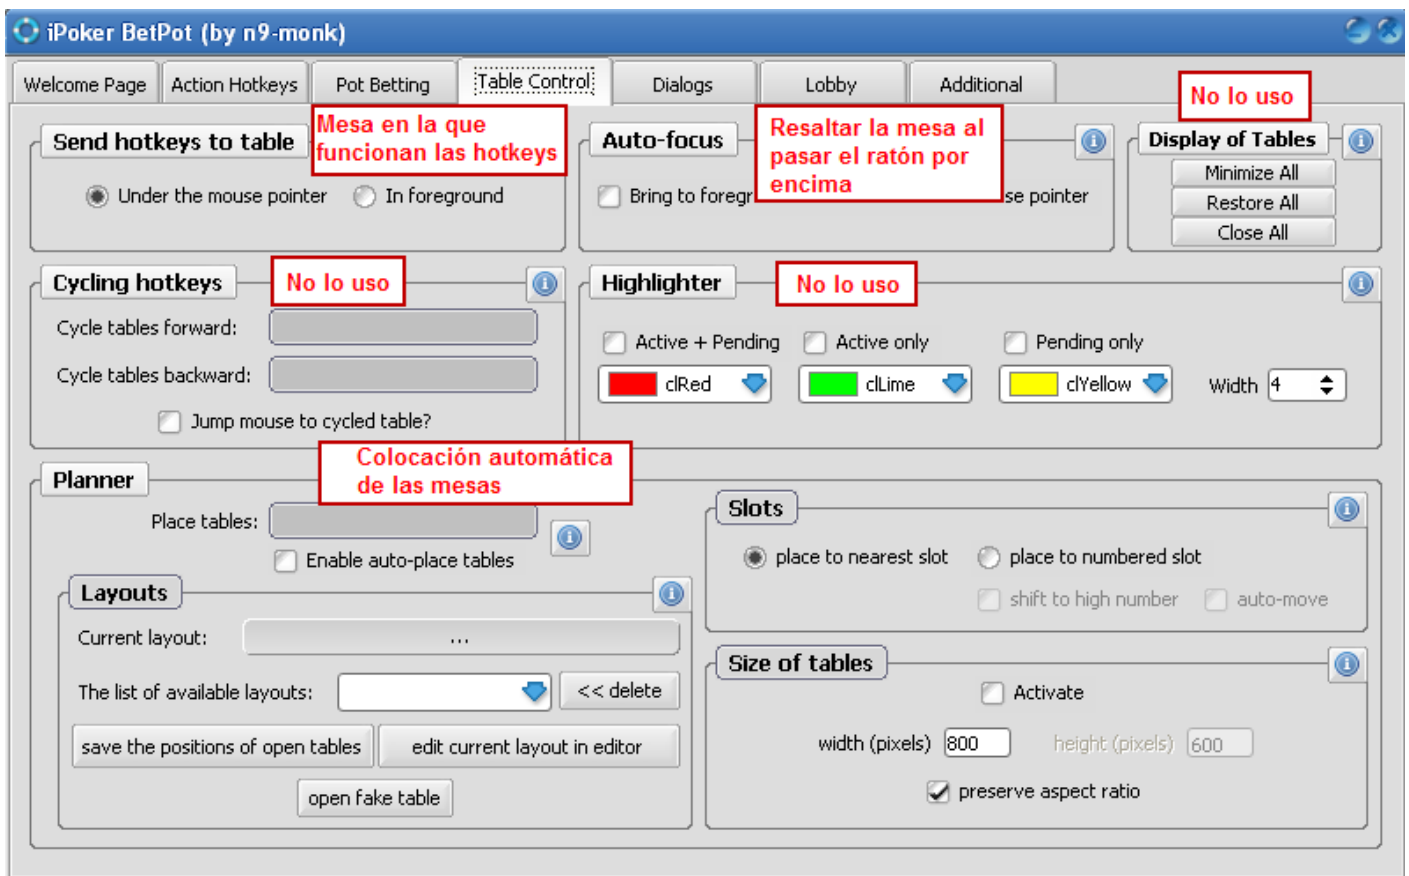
iPoker BetPot (by n9-monk)

Welcome Page | Action Hotkeys | Pot Betting | Table Control | Dialogs | Lobby | Additional

No lo uso

Send hotkeys to table
Mesa en la que funcionan las hotkeys
Under the mouse pointer
In foreground

Auto-focus
Resaltar la mesa al pasar el ratón por encima
Bring to foregr
se pointer

Display of Tables
Minimize All
Restore All
Close All

Cycling hotkeys
No lo uso
Cycle tables forward:
Cycle tables backward:
Jump mouse to cycled table?

Highlighter
No lo uso
Active + Pending
Active only
Pending only
clRed
clLime
clYellow
Width 4

Planner
Colocación automática de las mesas
Place tables:
Enable auto-place tables

Layouts
Current layout: ...
The list of available layouts:
<< delete
save the positions of open tables
edit current layout in editor
open fake table

Slots
place to nearest slot
place to numbered slot
shift to high number
auto-move

Size of tables
Activate
width (pixels) 800
height (pixels) 600
preserve aspect ratio